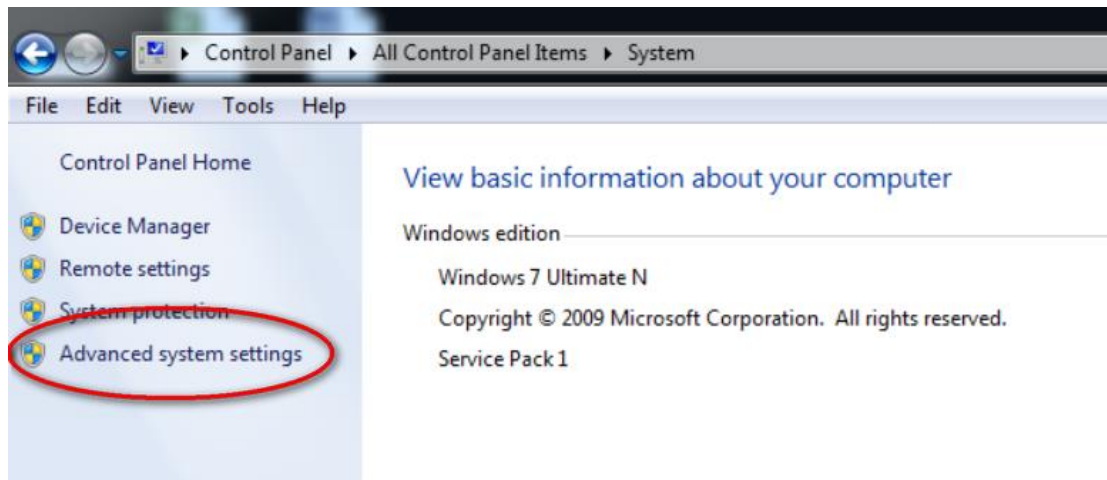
▸ Control Panel ▸ All Control Panel Items ▸ System

File Edit View Tools Help

Control Panel Home

Device Manager

Remote settings

System protection

Advanced system settings

View basic information about your computer

Windows edition

Windows 7 Ultimate N

Copyright © 2009 Microsoft Corporation. All rights reserved.

Service Pack 1